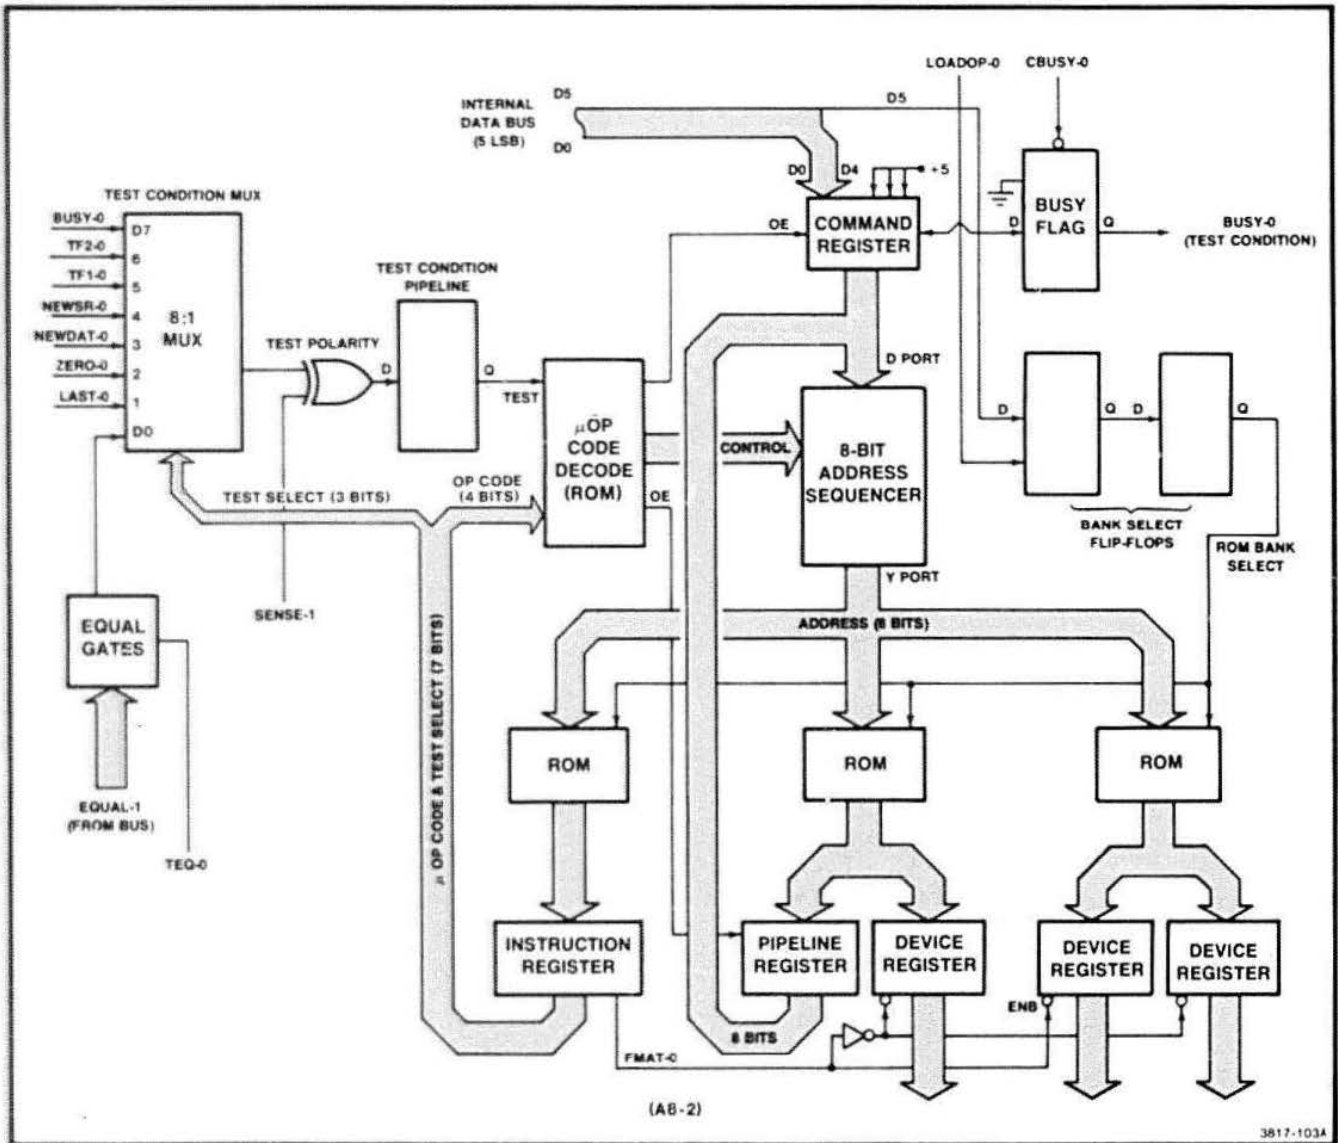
LOADOP-0
CBUSY-0
INTERNAL DATA BUS (5 LSB)
D5
D0
D5
D0
D4
+5
TEST CONDITION MUX
BUSY-0
D7
TF2-0
6
TF1-0
5
NEWSR-0
4
NEWDAT-0
3
ZERO-0
2
LAST-0
1
D0
8:1 MUX
OE
COMMAND REGISTER
D
BUSY FLAG
Q
BUSY-0 (TEST CONDITION)
TEST CONDITION PIPELINE
TEST POLARITY
D
Q
TEST
$\mu$OP CODE DECODE (ROM)
OE
D PORT
CONTROL
8-BIT ADDRESS SEQUENCER
D
Q
D
Q
BANK SELECT FLIP-FLOPS
ROM BANK SELECT
TEST SELECT (3 BITS)
OP CODE (4 BITS)
SENSE-1
Y PORT
ADDRESS (8 BITS)
EQUAL GATES
$\mu$ OP CODE & TEST SELECT (7 BITS)
ROM
ROM
ROM
EQUAL-1 (FROM BUS)
TEQ-0
INSTRUCTION REGISTER
PIPELINE REGISTER
DEVICE REGISTER
DEVICE REGISTER
DEVICE REGISTER
ENB
8 BITS
FMAT-0
(A8-2)
3817-103A